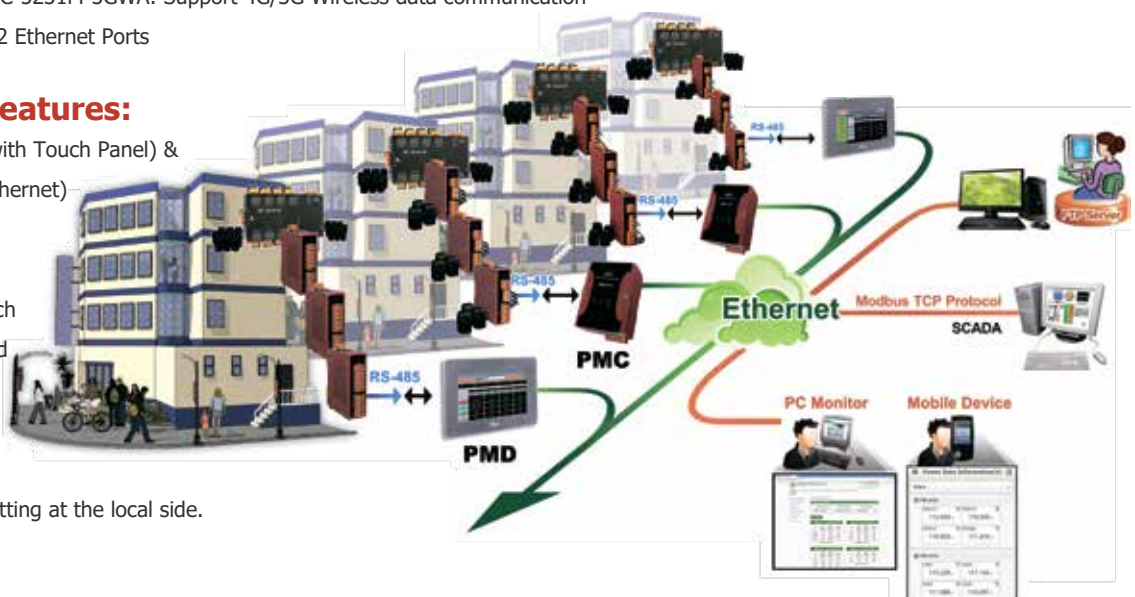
C-5231PFJGWA: Support 4G/3G Wireless data communication

2 Ethernet Ports

eatures:

vith Touch Panel) &

hernet)

ch

d

tting at the local side.

RS-485

RS-485

RS-485

RS-485

PMC

PMD

Ethernet

Modbus TCP Protocol

SCADA

FTP Server

PC Monitor

Mobile Device